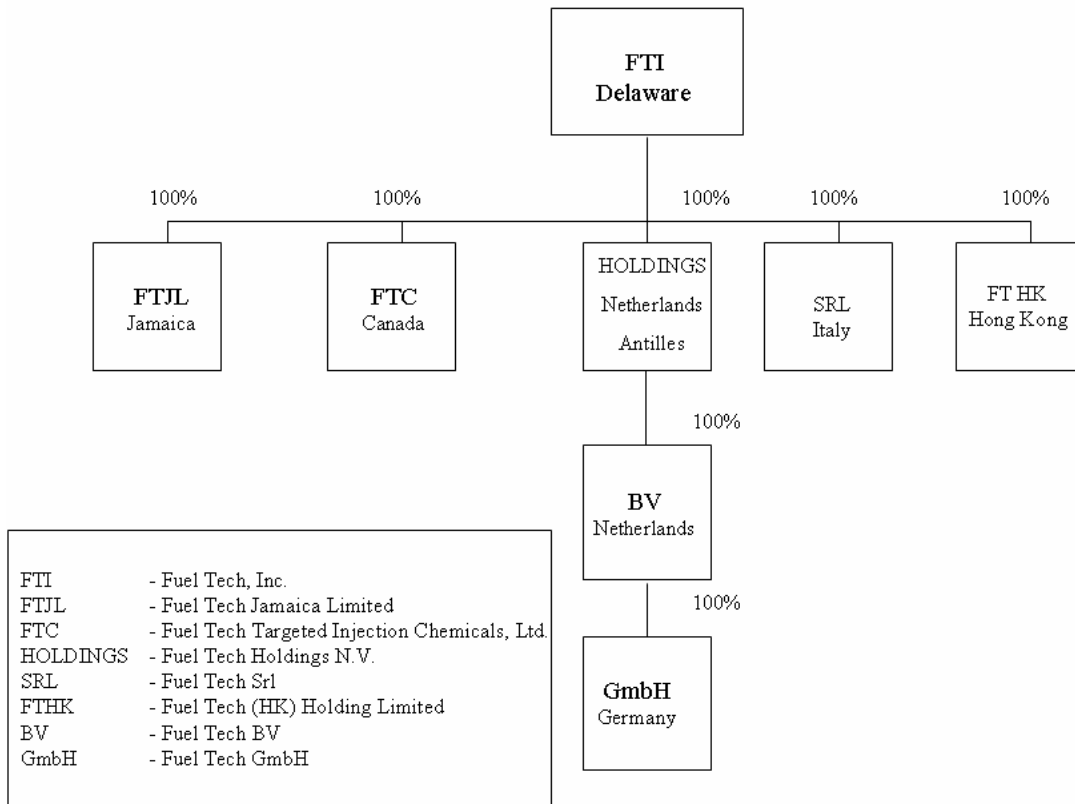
FTI
Delaware

100%

100%

100%

100%

100%

FTJL
Jamaica

FTC
Canada

HOLDINGS
Netherlands
Antilles

SRL
Italy

FT HK
Hong Kong

100%

BV
Netherlands

100%

GmbH
Germany

| | |
|---|---|
| FTI | - Fuel Tech, Inc. |
| FTJL | - Fuel Tech Jamaica Limited |
| FTC | - Fuel Tech Targeted Injection Chemicals, Ltd. |
| HOLDINGS | - Fuel Tech Holdings N.V. |
| SRL | - Fuel Tech Srl |
| FTHK | - Fuel Tech (HK) Holding Limited |
| BV | - Fuel Tech BV |
| GmbH | - Fuel Tech GmbH |